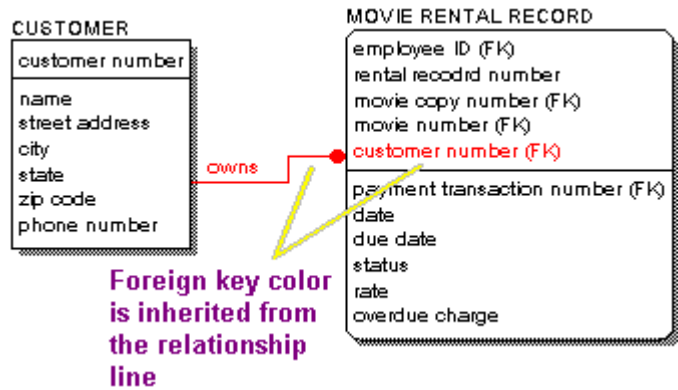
CUSTOMER

customer number

name
street address
city
state
zip code
phone number

owns

MOVIE RENTAL RECORD

employee ID (FK)
rental recodrd number
movie copy number (FK)
movie number (FK)
customer number (FK)

payment transaction number (FK)
date
due date
status
rate
overdue charge

Foreign key color is inherited from the relationship line